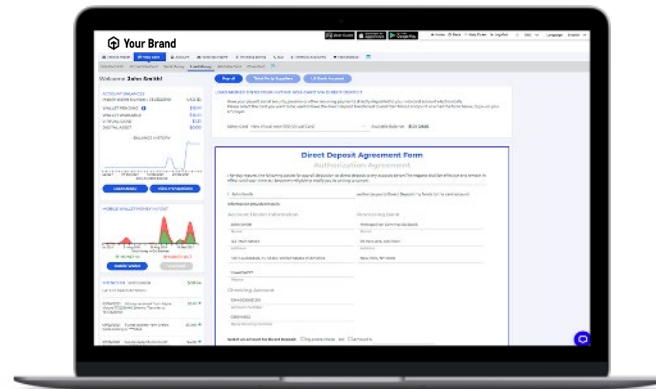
Your Brand

Welcome John Smith!

ACCOUNT BALANCES

WALLET BALANCE

BALANCE HISTORY

MOBILE WALLET MONEY IN/OUT

Direct Deposit Agreement Form

Authorization Agreement

Account Holder Information

Checking Account

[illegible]